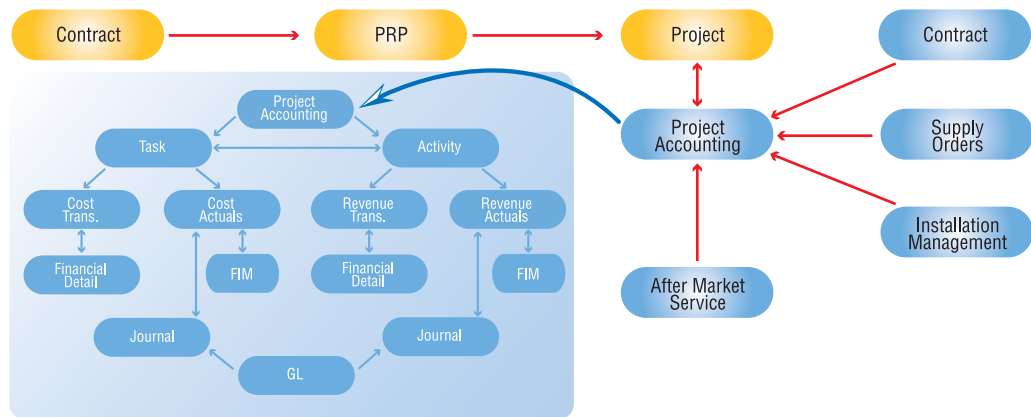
Contract

PRP

Project

Contract

Project Accounting

Task

Activity

Cost Trans.

Cost Actuals

Revenue Trans.

Revenue Actuals

Financial Detail

FIM

Financial Detail

FIM

Journal

Journal

GL

Project Accounting

Supply Orders

Installation Management

After Market Service